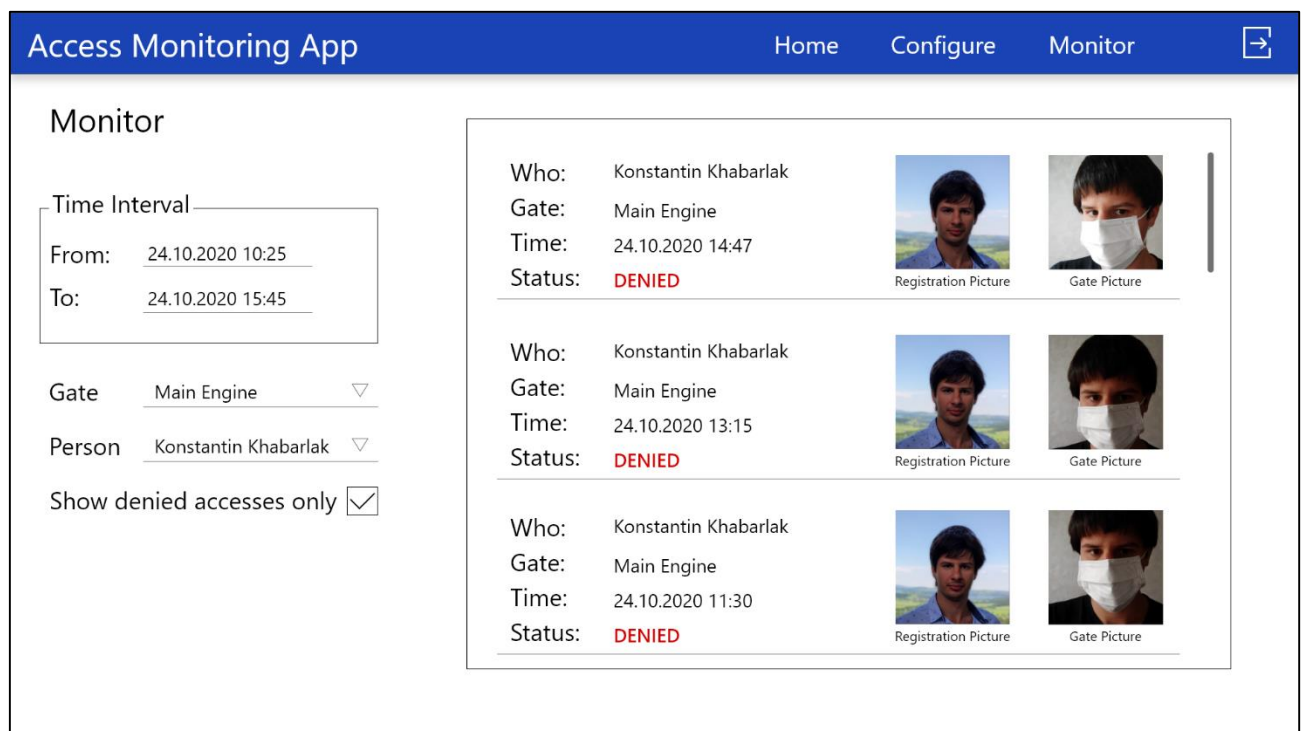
Access Monitoring App

Home Configure Monitor

Monitor

Time Interval

From: 24.10.2020 10:25

To: 24.10.2020 15:45

Gate Main Engine

Person Konstantin Khabarlak

Show denied accesses only

| | | | |
|---|---|---|---|
| Who: | Konstantin Khabarlak | Registration Picture | Gate Picture |
| Gate: | Main Engine | | |
| Time: | 24.10.2020 14:47 | | |
| Status: | DENIED | | |

| | | | |
|---|---|---|---|
| Who: | Konstantin Khabarlak | Registration Picture | Gate Picture |
| Gate: | Main Engine | | |
| Time: | 24.10.2020 13:15 | | |
| Status: | DENIED | | |

| | | | |
|---|---|---|---|
| Who: | Konstantin Khabarlak | Registration Picture | Gate Picture |
| Gate: | Main Engine | | |
| Time: | 24.10.2020 11:30 | | |
| Status: | DENIED | | |